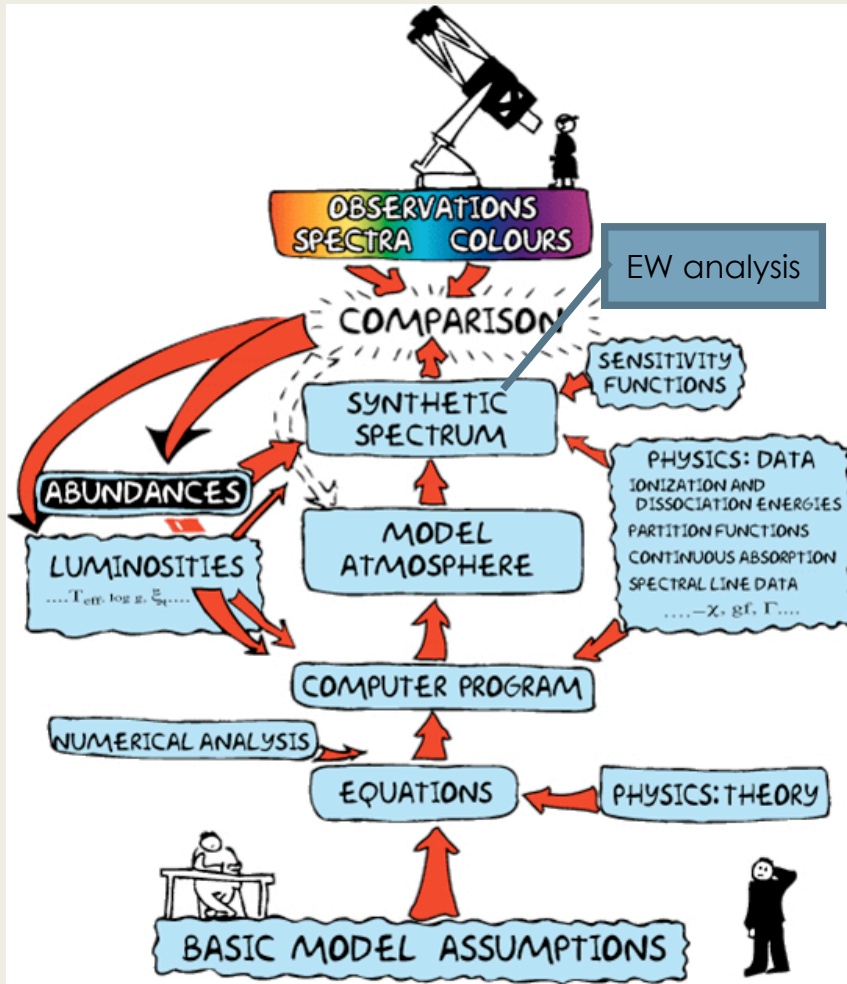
OBSERVATIONS
SPECTRA COLOURS

EW analysis

COMPARISON

SENSITIVITY FUNCTIONS

SYNTHETIC SPECTRUM

ABUNDANCES

PHYSICS: DATA
IONIZATION AND DISSOCIATION ENERGIES
PARTITION FUNCTIONS
CONTINUOUS ABSORPTION
SPECTRAL LINE DATA
....$-\chi$, gf, $\Gamma$....

MODEL ATMOSPHERE

LUMINOSITIES
....$T_{eff}$, log g, $\xi_t$....

COMPUTER PROGRAM

NUMERICAL ANALYSIS

EQUATIONS

PHYSICS: THEORY

BASIC MODEL ASSUMPTIONS